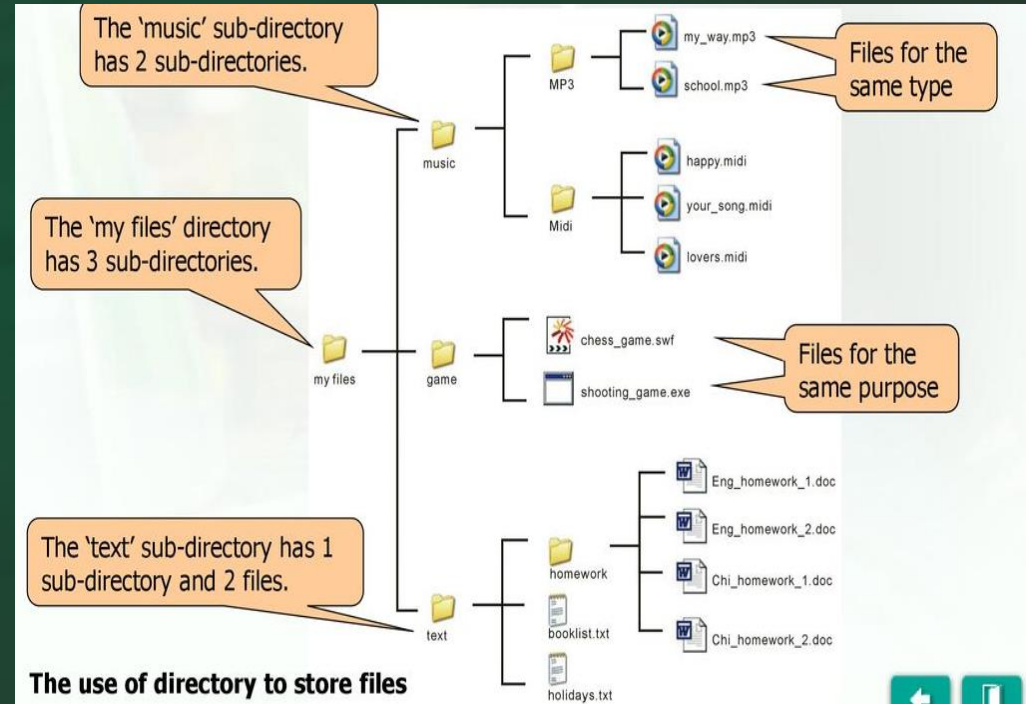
The 'music' sub-directory has 2 sub-directories.

MP3

my_way.mp3

school.mp3

Files for the same type

music

happy.midi

your_song.midi

Midi

lovers.midi

The 'my files' directory has 3 sub-directories.

chess_game.swf

Files for the same purpose

my files

game

shooting_game.exe

Eng_homework_1.doc

Eng_homework_2.doc

The 'text' sub-directory has 1 sub-directory and 2 files.

homework

Chi_homework_1.doc

text

booklist.txt

Chi_homework_2.doc

The use of directory to store files

holidays.txt